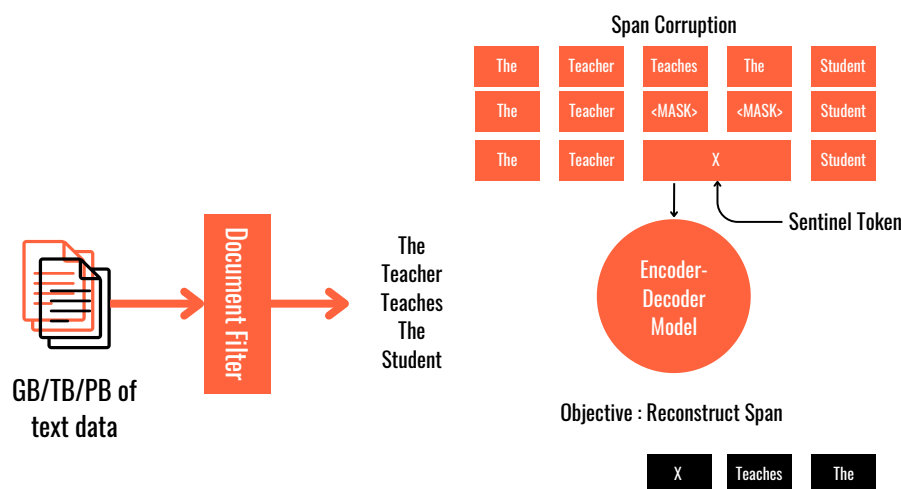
Span Corruption

| The | Teacher | Teaches | The | Student |
|---|---|---|---|---|
| The | Teacher | <MASK> | <MASK> | Student |
| The | Teacher | X | | Student |

Sentinel Token

GB/TB/PB of text data

Document Filter

The Teacher Teaches The Student

Encoder-Decoder Model

Objective : Reconstruct Span

X Teaches The